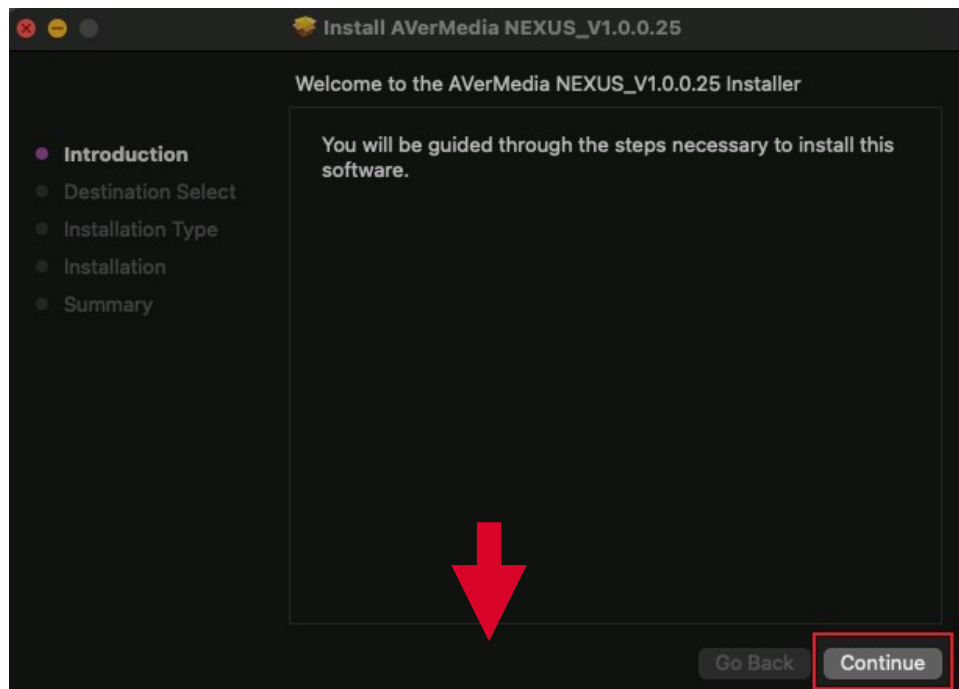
Install AVerMedia NEXUS_V1.0.0.25

Welcome to the AVerMedia NEXUS_V1.0.0.25 Installer

Introduction
Destination Select
Installation Type
Installation
Summary

You will be guided through the steps necessary to install this software.

Go Back
Continue